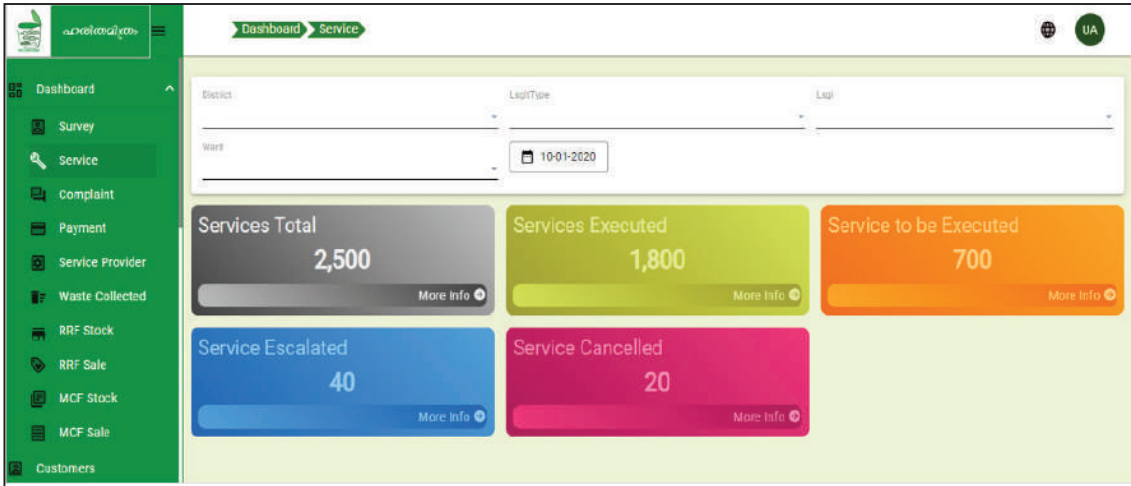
ഹരിതമിത്രം

Dashboard Service

UA

Dashboard

Survey

Service

Complaint

Payment

Service Provider

Waste Collected

RRF Stock

RRF Sale

MCF Stock

MCF Sale

Customers

District

LsgiType

Lsgi

Ward

10-01-2020

Services Total
2,500
More Info

Services Executed
1,800
More Info

Service to be Executed
700
More Info

Service Escalated
40
More Info

Service Cancelled
20
More Info